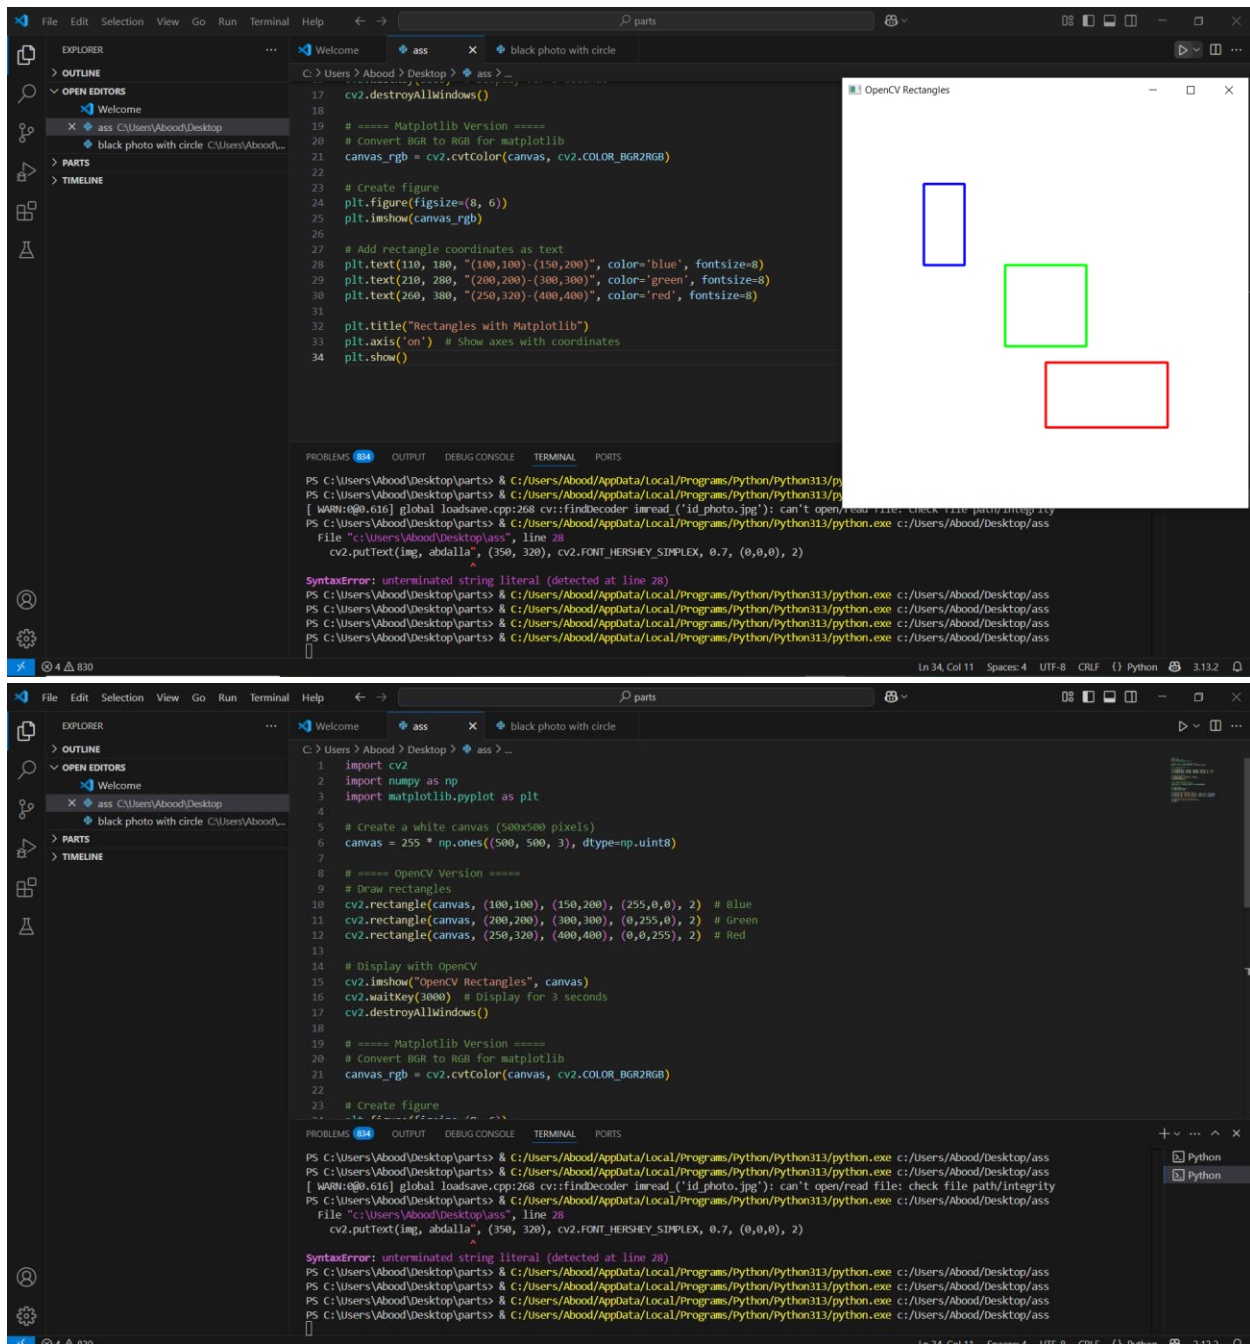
File Edit Selection View Go Run Terminal Help

parts

EXPLORER
OUTLINE
OPEN EDITORS
Welcome
ass C:\Users\Abood\Desktop
black photo with circle C:\Users\Abood\...
PARTS
TIMELINE

Welcome
ass
black photo with circle

C: > Users > Abood > Desktop > ass > ...

17 cv2.destroyAllWindows()
18
19 # ===== Matplotlib Version =====
20 # Convert BGR to RGB for matplotlib
21 canvas_rgb = cv2.cvtColor(canvas, cv2.COLOR_BGR2RGB)
22
23 # Create figure
24 plt.figure(figsize=(8, 6))
25 plt.imshow(canvas_rgb)
26
27 # Add rectangle coordinates as text
28 plt.text(110, 180, "(100,100)-(150,200)", color='blue', fontsize=8)
29 plt.text(210, 280, "(200,200)-(300,300)", color='green', fontsize=8)
30 plt.text(260, 380, "(250,320)-(400,400)", color='red', fontsize=8)
31
32 plt.title("Rectangles with Matplotlib")
33 plt.axis('on') # Show axes with coordinates
34 plt.show()

OpenCV Rectangles

PROBLEMS 834 OUTPUT DEBUG CONSOLE TERMINAL PORTS

PS C:\Users\Abood\Desktop\parts> & C:/Users/Abood/AppData/Local/Programs/Python/Python313/py
PS C:\Users\Abood\Desktop\parts> & C:/Users/Abood/AppData/Local/Programs/Python/Python313/py
[ WARN:0@0.616] global loadsave.cpp:268 cv::findDecoder imread_('id_photo.jpg'): can't open/read file: check file path/integrity
PS C:\Users\Abood\Desktop\parts> & C:/Users/Abood/AppData/Local/Programs/Python/Python313/python.exe c:/Users/Abood/Desktop/ass
File "c:\Users\Abood\Desktop\ass", line 28
cv2.putText(img, abdalla", (350, 320), cv2.FONT_HERSHEY_SIMPLEX, 0.7, (0,0,0), 2)
^
SyntaxError: unterminated string literal (detected at line 28)
PS C:\Users\Abood\Desktop\parts> & C:/Users/Abood/AppData/Local/Programs/Python/Python313/python.exe c:/Users/Abood/Desktop/ass
PS C:\Users\Abood\Desktop\parts> & C:/Users/Abood/AppData/Local/Programs/Python/Python313/python.exe c:/Users/Abood/Desktop/ass
PS C:\Users\Abood\Desktop\parts> & C:/Users/Abood/AppData/Local/Programs/Python/Python313/python.exe c:/Users/Abood/Desktop/ass
PS C:\Users\Abood\Desktop\parts> & C:/Users/Abood/AppData/Local/Programs/Python/Python313/python.exe c:/Users/Abood/Desktop/ass

⊗ 4 ⚠ 830 Ln 34, Col 11 Spaces: 4 UTF-8 CRLF {} Python 3.13.2

File Edit Selection View Go Run Terminal Help

parts

EXPLORER
OUTLINE
OPEN EDITORS
Welcome
ass C:\Users\Abood\Desktop
black photo with circle C:\Users\Abood\...
PARTS
TIMELINE

Welcome
ass
black photo with circle

C: > Users > Abood > Desktop > ass > ...

1 import cv2
2 import numpy as np
3 import matplotlib.pyplot as plt
4
5 # Create a white canvas (500x500 pixels)
6 canvas = 255 * np.ones((500, 500, 3), dtype=np.uint8)
7
8 # ===== OpenCV Version =====
9 # Draw rectangles
10 cv2.rectangle(canvas, (100,100), (150,200), (255,0,0), 2) # Blue
11 cv2.rectangle(canvas, (200,200), (300,300), (0,255,0), 2) # Green
12 cv2.rectangle(canvas, (250,320), (400,400), (0,0,255), 2) # Red
13
14 # Display with OpenCV
15 cv2.imshow("OpenCV Rectangles", canvas)
16 cv2.waitKey(3000) # Display for 3 seconds
17 cv2.destroyAllWindows()
18
19 # ===== Matplotlib Version =====
20 # Convert BGR to RGB for matplotlib
21 canvas_rgb = cv2.cvtColor(canvas, cv2.COLOR_BGR2RGB)
22
23 # Create figure

PROBLEMS 834 OUTPUT DEBUG CONSOLE TERMINAL PORTS

Python
Python

PS C:\Users\Abood\Desktop\parts> & C:/Users/Abood/AppData/Local/Programs/Python/Python313/python.exe c:/Users/Abood/Desktop/ass
PS C:\Users\Abood\Desktop\parts> & C:/Users/Abood/AppData/Local/Programs/Python/Python313/python.exe c:/Users/Abood/Desktop/ass
[ WARN:0@0.616] global loadsave.cpp:268 cv::findDecoder imread_('id_photo.jpg'): can't open/read file: check file path/integrity
PS C:\Users\Abood\Desktop\parts> & C:/Users/Abood/AppData/Local/Programs/Python/Python313/python.exe c:/Users/Abood/Desktop/ass
File "c:\Users\Abood\Desktop\ass", line 28
cv2.putText(img, abdalla", (350, 320), cv2.FONT_HERSHEY_SIMPLEX, 0.7, (0,0,0), 2)
^
SyntaxError: unterminated string literal (detected at line 28)
PS C:\Users\Abood\Desktop\parts> & C:/Users/Abood/AppData/Local/Programs/Python/Python313/python.exe c:/Users/Abood/Desktop/ass
PS C:\Users\Abood\Desktop\parts> & C:/Users/Abood/AppData/Local/Programs/Python/Python313/python.exe c:/Users/Abood/Desktop/ass
PS C:\Users\Abood\Desktop\parts> & C:/Users/Abood/AppData/Local/Programs/Python/Python313/python.exe c:/Users/Abood/Desktop/ass
PS C:\Users\Abood\Desktop\parts> & C:/Users/Abood/AppData/Local/Programs/Python/Python313/python.exe c:/Users/Abood/Desktop/ass